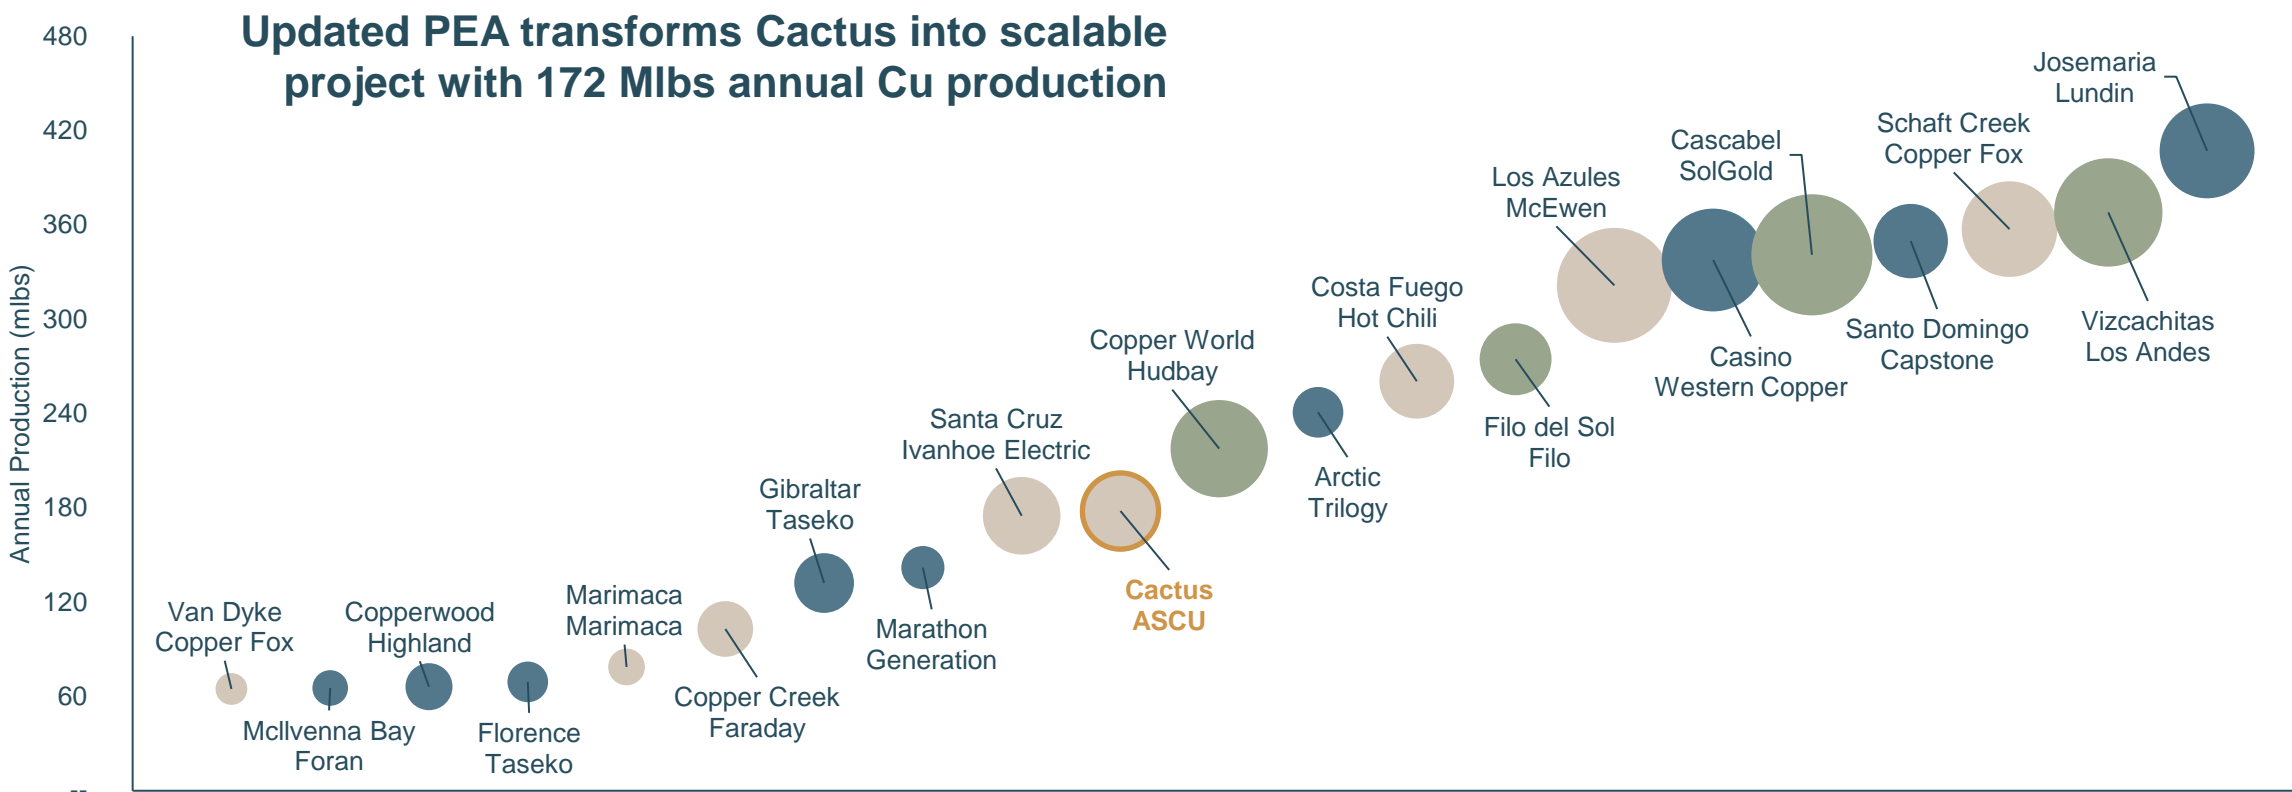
Updated PEA transforms Cactus into scalable project with 172 Mlbs annual Cu production

480
420
360
300
240
180
120
60

Annual Production (mlbs)

Van Dyke
Copper Fox

McIlvenna Bay
Foran

Copperwood
Highland

Florence
Taseko

Marimaca
Marimaca

Copper Creek
Faraday

Gibraltar
Taseko

Marathon
Generation

Santa Cruz
Ivanhoe Electric

Cactus
ASCU

Copper World
Hudbay

Arctic
Trilogy

Costa Fuego
Hot Chili

Filo del Sol
Filo

Los Azules
McEwen

Casino
Western Copper

Cascabel
SolGold

Santo Domingo
Capstone

Schaft Creek
Copper Fox

Vizcachitas
Los Andes

Josemaria
Lundin